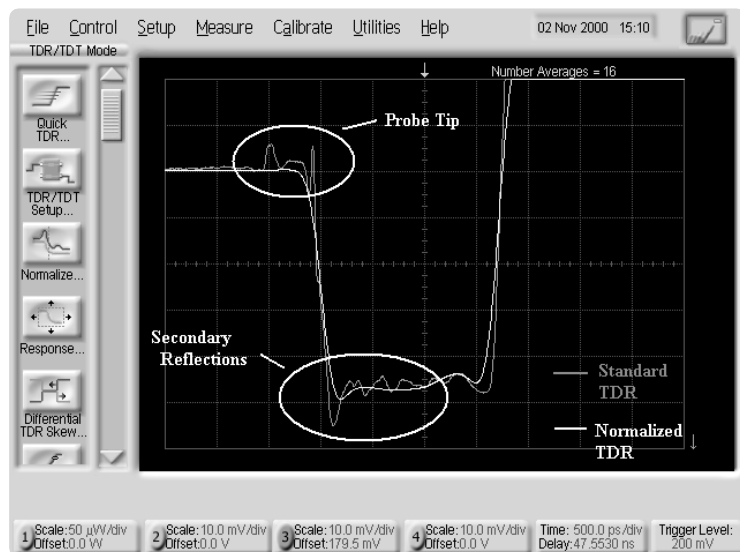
File Control Setup Measure Calibrate Utilities Help 02 Nov 2000 15:10

TDR/TDT Mode

Quick TDR...

TDR/TDT Setup...

Normalize...

Response...

Differential TDR Skew...

Number Averages = 16

Probe Tip

Secondary Reflections

Standard TDR

Normalized TDR

1 Scale: 50 µW/div Offset: 0.0 W

2 Scale: 10.0 mV/div Offset: 0.0 V

3 Scale: 10.0 mV/div Offset: 179.5 mV

4 Scale: 10.0 mV/div Offset: 0.0 V

Time: 500.0 ps/div Delay: 47.5530 ns

Trigger Level: 200 mV